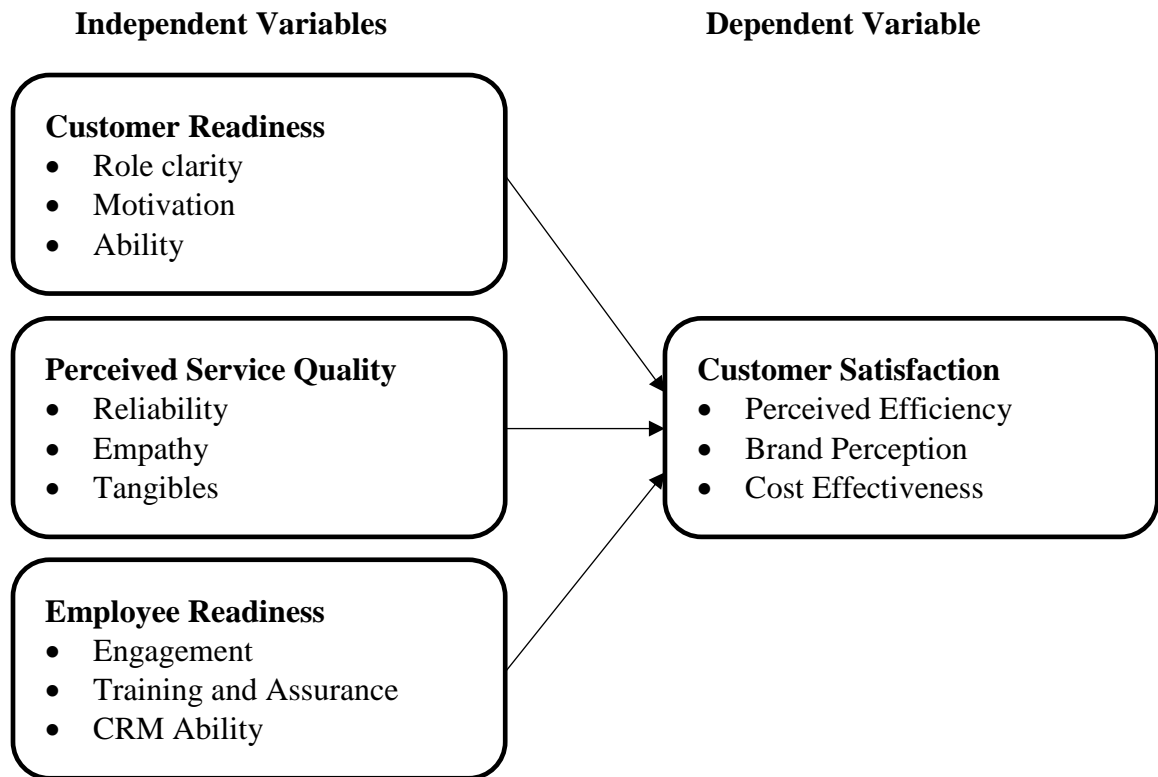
**Independent Variables**

**Dependent Variable**

**Customer Readiness**
- Role clarity
- Motivation
- Ability

**Perceived Service Quality**
- Reliability
- Empathy
- Tangibles

**Employee Readiness**
- Engagement
- Training and Assurance
- CRM Ability

**Customer Satisfaction**
- Perceived Efficiency
- Brand Perception
- Cost Effectiveness